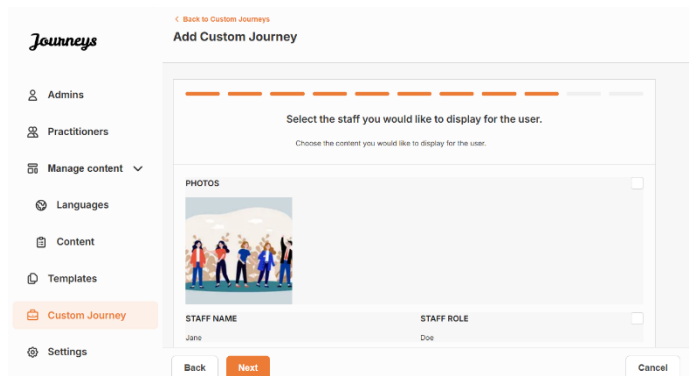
Journeys

Admins

Practitioners

Manage content

Languages

Content

Templates

Custom Journey

Settings

< Back to Custom Journeys

Add Custom Journey

Select the staff you would like to display for the user.

Choose the content you would like to display for the user.

PHOTOS

STAFF NAME | STAFF ROLE

Jane | Doe

Back

Next

Cancel